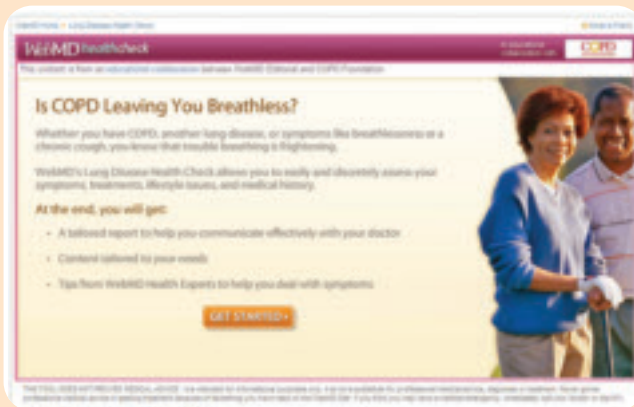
WebMD Home > Lung Disease Health Check

WebMD healthcheck

COPD

This content is from an educational collaboration between WebMD Editorial and COPD Foundation

Is COPD Leaving You Breathless?

Whether you have COPD, another lung disease, or symptoms like breathlessness or a chronic cough, you know that trouble breathing is frightening.

WebMD's Lung Disease Health Check allows you to easily and discretely assess your symptoms, treatments, lifestyle issues, and medical history.

At the end, you will get:

- A tailored report to help you communicate effectively with your doctor
- Content tailored to your needs
- Tips from WebMD Health Experts to help you deal with symptoms

GET STARTED »

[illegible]